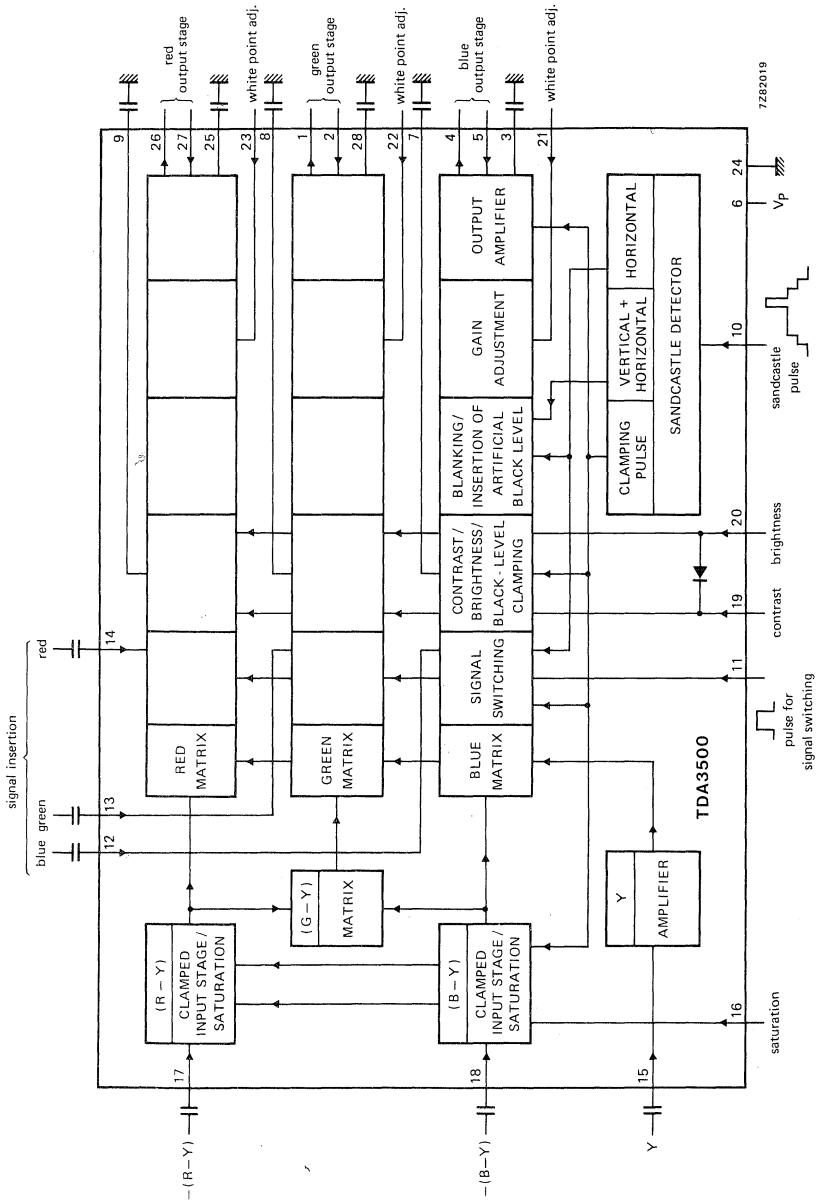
signal insertion
blue green red
12 13 14
9 26 27 25 23 8
red output stage
white point adj.
1 2 28 22 7
green output stage
white point adj.
4 5 3 21
blue output stage
white point adj.
7Z82019
24
6 $V_P$
(R – Y)
CLAMPED INPUT STAGE / SATURATION
RED MATRIX
(G – Y)
MATRIX
GREEN MATRIX
(B – Y)
CLAMPED INPUT STAGE / SATURATION
BLUE MATRIX
SIGNAL SWITCHING
CONTRAST / BRIGHTNESS / BLACK - LEVEL CLAMPING
BLANKING / INSERTION OF ARTIFICIAL BLACK LEVEL
GAIN ADJUSTMENT
OUTPUT AMPLIFIER
Y
AMPLIFIER
CLAMPING PULSE
VERTICAL + HORIZONTAL
HORIZONTAL
SANDCASTLE DETECTOR
TDA3500
–(R – Y) 17
–(B – Y) 18
Y 15
16 saturation
11 pulse for signal switching
19 contrast
20 brightness
10 sandcastle pulse